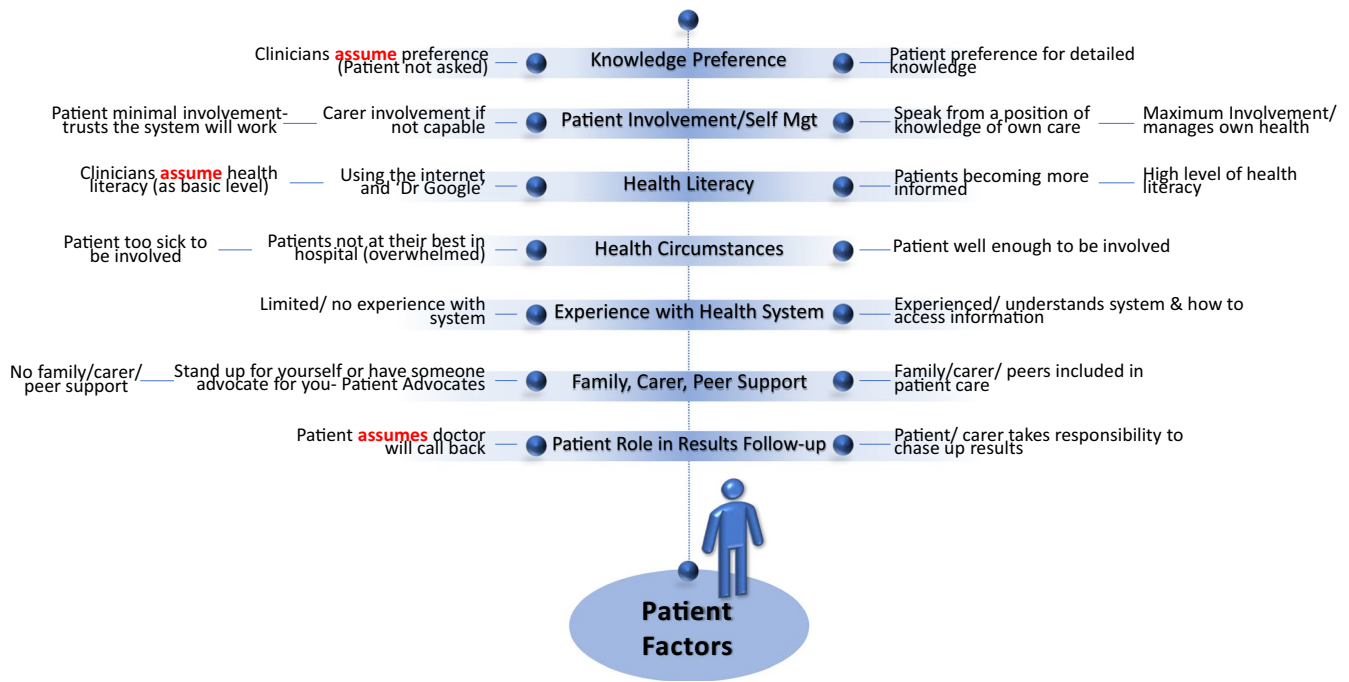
Clinicians assume preference (Patient not asked)

Knowledge Preference

Patient preference for detailed knowledge

Patient minimal involvement- trusts the system will work

Carer involvement if not capable

Patient Involvement/Self Mgt

Speak from a position of knowledge of own care

Maximum Involvement/ manages own health

Clinicians assume health literacy (as basic level)

Using the internet and 'Dr Google'

Health Literacy

Patients becoming more informed

High level of health literacy

Patient too sick to be involved

Patients not at their best in hospital (overwhelmed)

Health Circumstances

Patient well enough to be involved

Limited/ no experience with system

Experience with Health System

Experienced/ understands system & how to access information

No family/carer/ peer support

Stand up for yourself or have someone advocate for you- Patient Advocates

Family, Carer, Peer Support

Family/carer/ peers included in patient care

Patient assumes doctor will call back

Patient Role in Results Follow-up

Patient/ carer takes responsibility to chase up results

Patient Factors